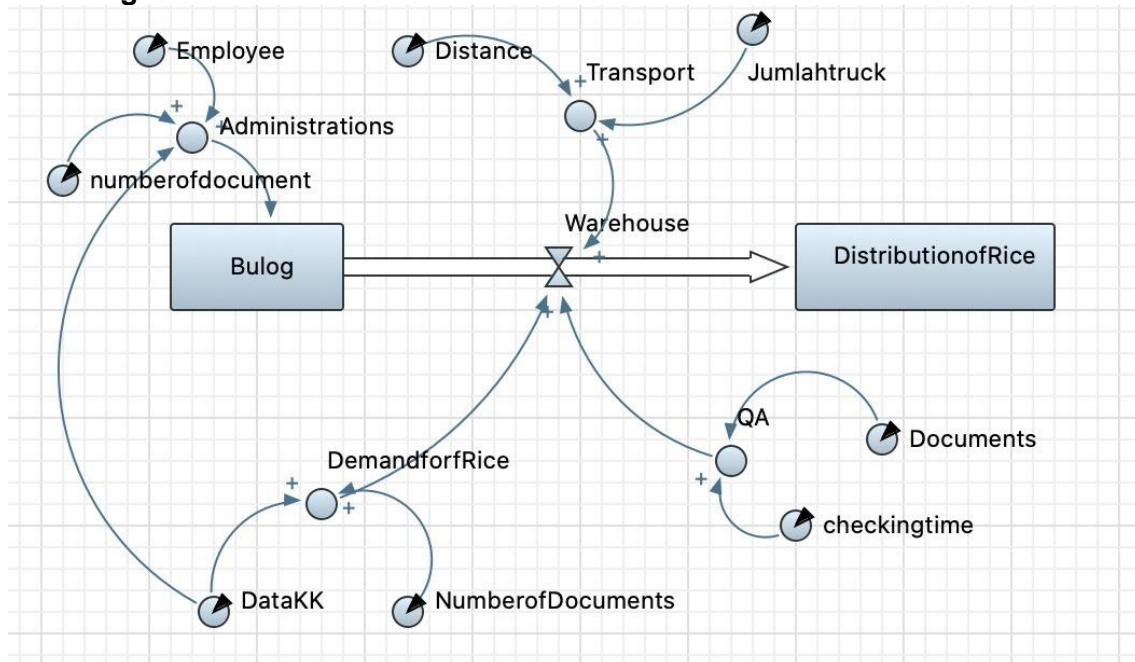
Employee

+ Administrations

numberofdocument

Distance

+ Transport

Jumlahtruck

+

Warehouse

+

Bulog

DistributionofRice

+

+

QA

Documents

+

checkingtime

DemandforfRice

+

+

DataKK

NumberofDocuments